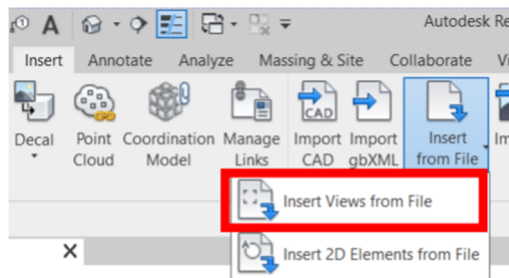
A

Autodesk Re

Insert Annotate Analyze Massing & Site Collaborate Vi

Decal

Point Cloud

Coordination Model

Manage Links

CAD

Import CAD

Import gbXML

Insert from File

Insert Views from File

Insert 2D Elements from File